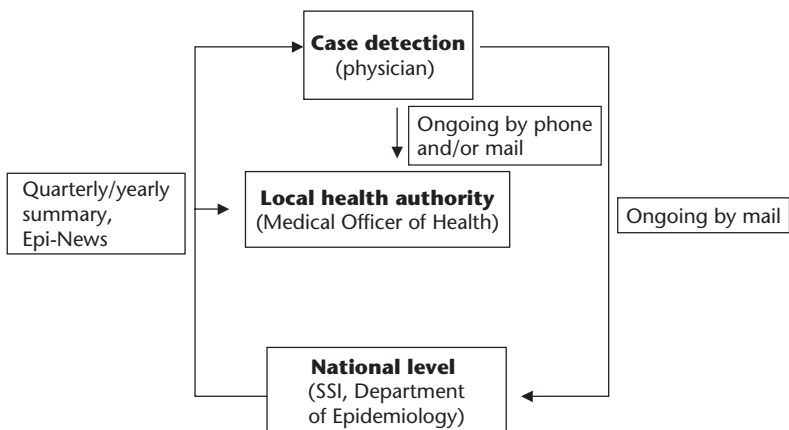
Case detection
(physician)

Ongoing by phone and/or mail

Quarterly/yearly summary, Epi-News

Local health authority
(Medical Officer of Health)

Ongoing by mail

National level
(SSI, Department of Epidemiology)